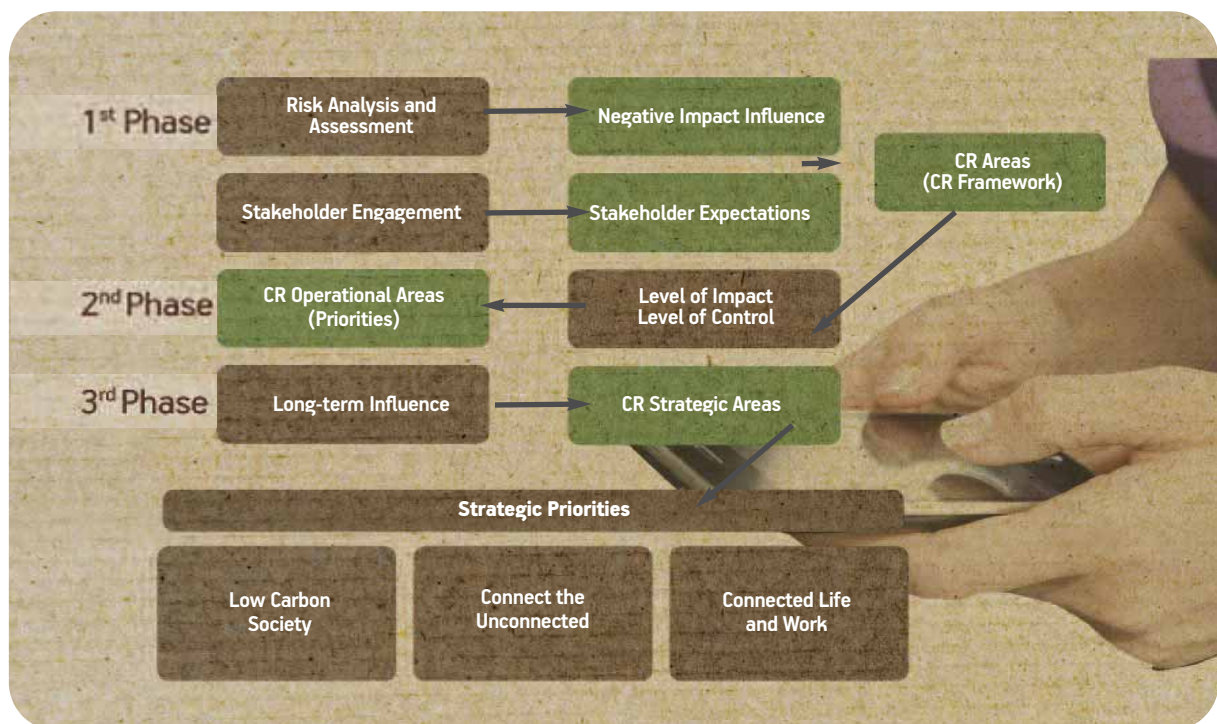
1st Phase

Risk Analysis and Assessment

Negative Impact Influence

CR Areas (CR Framework)

Stakeholder Engagement

Stakeholder Expectations

2nd Phase

CR Operational Areas (Priorities)

Level of Impact Level of Control

3rd Phase

Long-term Influence

CR Strategic Areas

Strategic Priorities

Low Carbon Society

Connect the Unconnected

Connected Life and Work